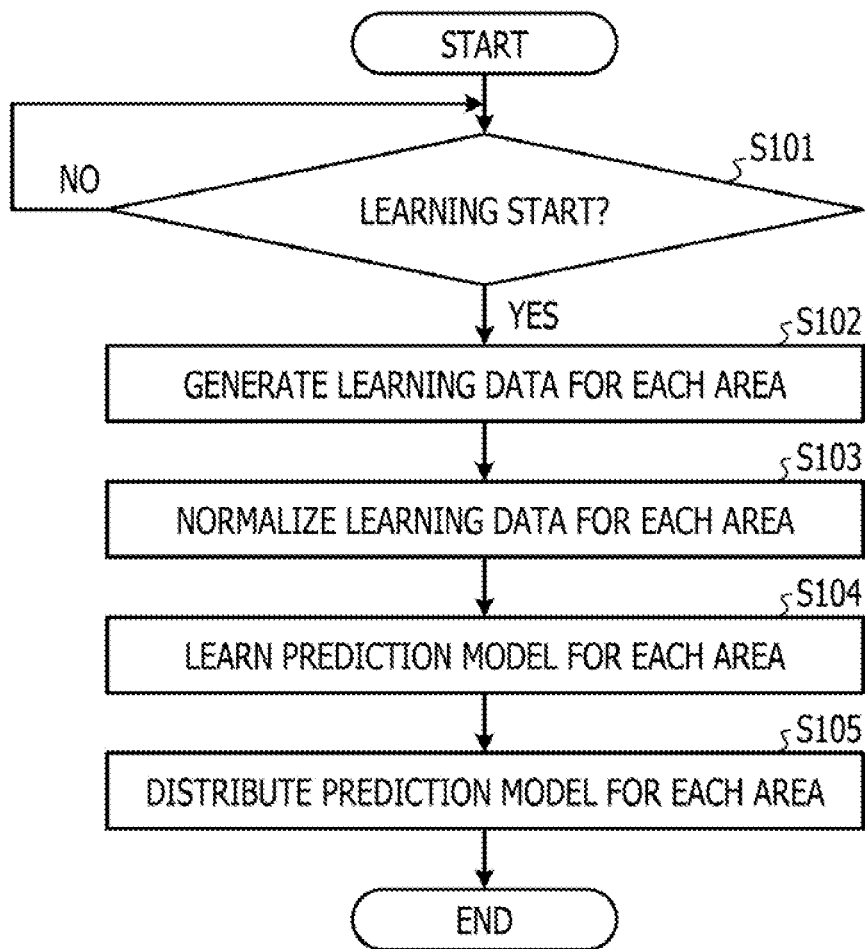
START

S101

NO

LEARNING START?

YES

S102

GENERATE LEARNING DATA FOR EACH AREA

S103

NORMALIZE LEARNING DATA FOR EACH AREA

S104

LEARN PREDICTION MODEL FOR EACH AREA

S105

DISTRIBUTE PREDICTION MODEL FOR EACH AREA

END